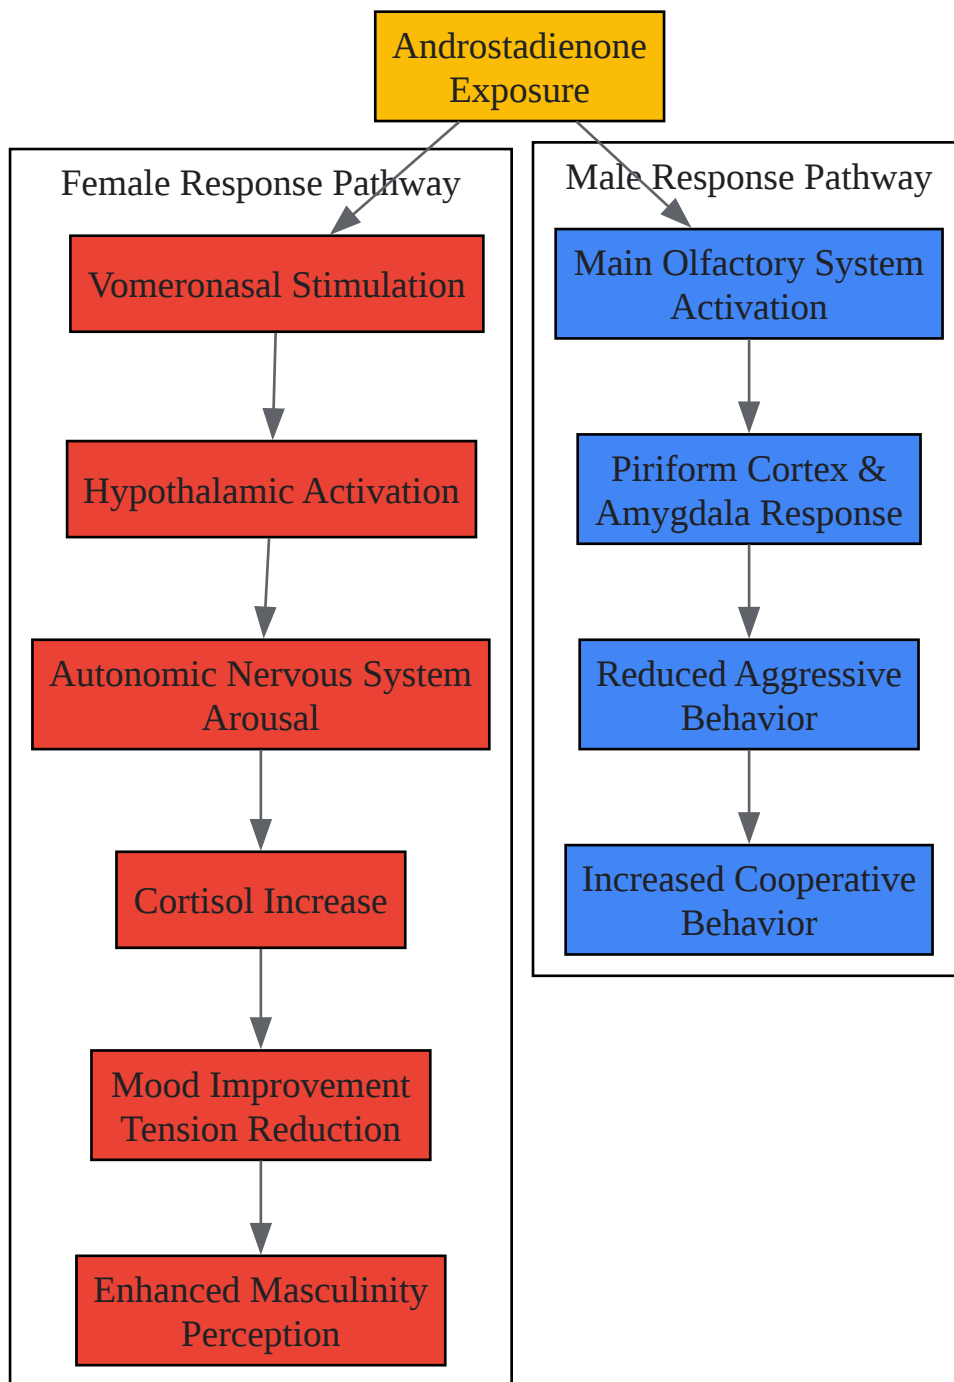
Androstadienone Exposure

Female Response Pathway

Vomeronasal Stimulation

Hypothalamic Activation

Autonomic Nervous System Arousal

Cortisol Increase

Mood Improvement Tension Reduction

Enhanced Masculinity Perception

Male Response Pathway

Main Olfactory System Activation

Piriform Cortex & Amygdala Response

Reduced Aggressive Behavior

Increased Cooperative Behavior